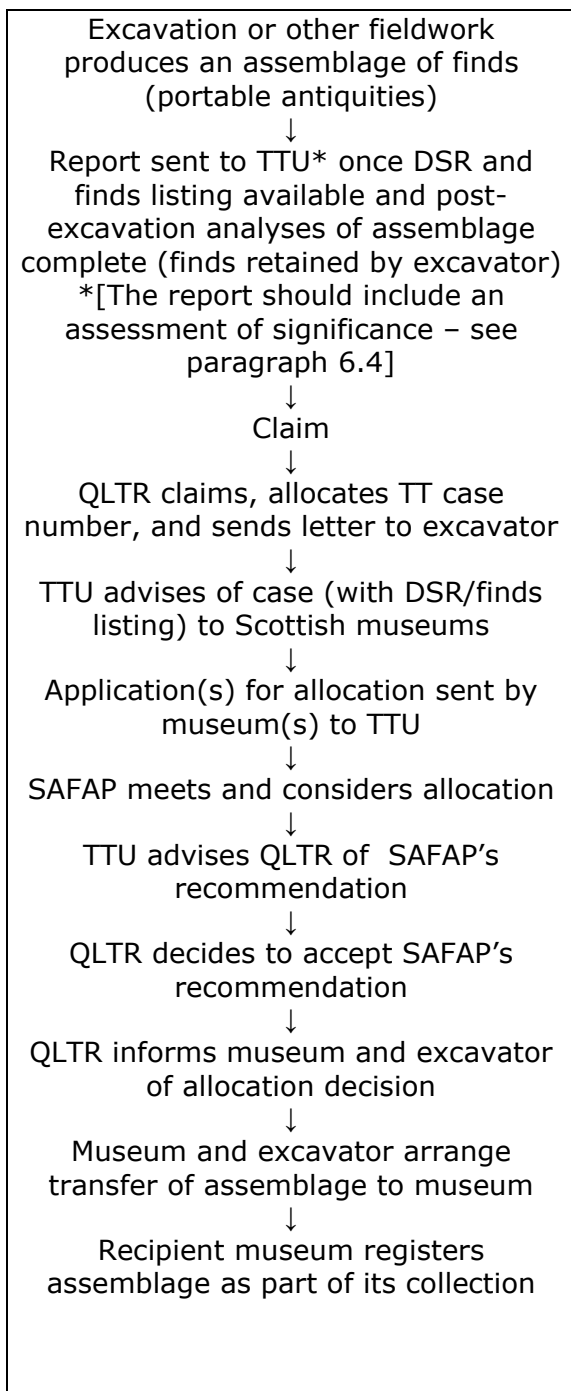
Excavation or other fieldwork produces an assemblage of finds (portable antiquities)
↓
Report sent to TTU* once DSR and finds listing available and post-excavation analyses of assemblage complete (finds retained by excavator)
*[The report should include an assessment of significance – see paragraph 6.4]
↓
Claim
↓
QLTR claims, allocates TT case number, and sends letter to excavator
↓
TTU advises of case (with DSR/finds listing) to Scottish museums
↓
Application(s) for allocation sent by museum(s) to TTU
↓
SAFAP meets and considers allocation
↓
TTU advises QLTR of SAFAP's recommendation
↓
QLTR decides to accept SAFAP's recommendation
↓
QLTR informs museum and excavator of allocation decision
↓
Museum and excavator arrange transfer of assemblage to museum
↓
Recipient museum registers assemblage as part of its collection